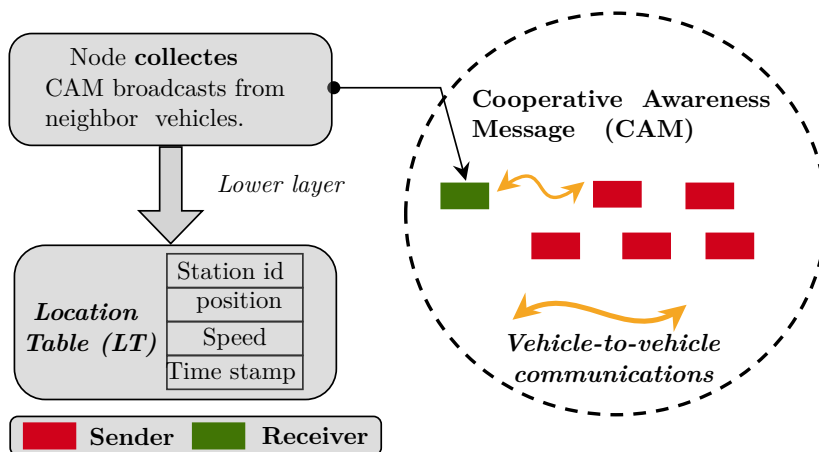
Node **collectes** CAM broadcasts from neighbor vehicles.

*Lower layer*

***Location Table (LT)***

| Station id |
|---|
| position |
| Speed |
| Time stamp |

**Cooperative Awareness Message (CAM)**

***Vehicle-to-vehicle communications***

**Sender** **Receiver**